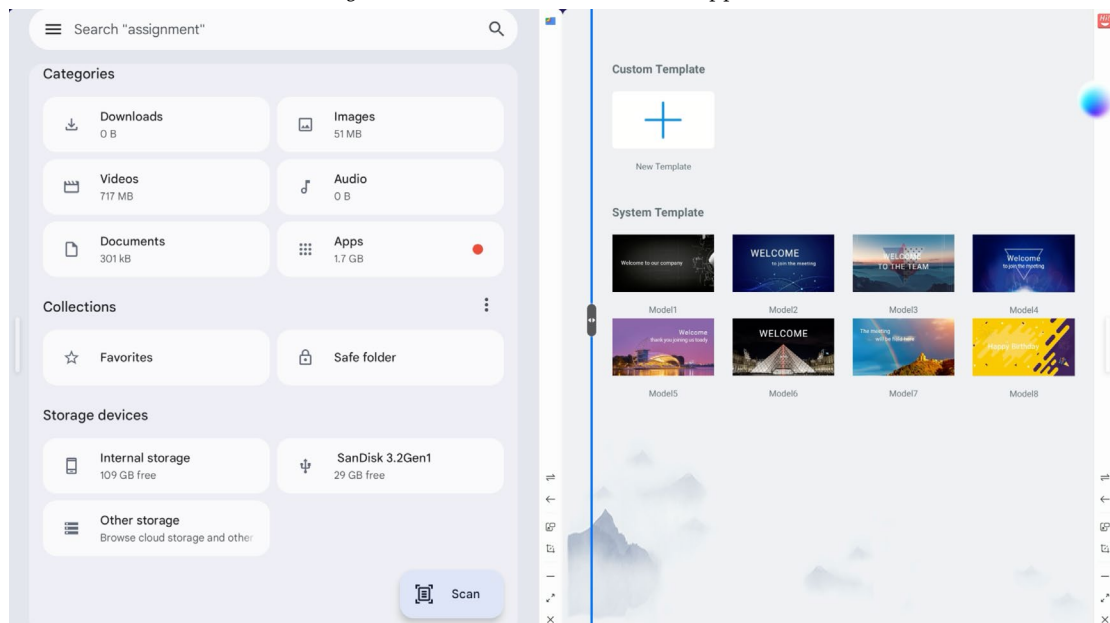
Search "assignment"

Categories

Downloads
0 B

Images
51 MB

Videos
717 MB

Audio
0 B

Documents
301 kB

Apps
1.7 GB

Collections

Favorites

Safe folder

Storage devices

Internal storage
109 GB free

SanDisk 3.2Gen1
29 GB free

Other storage
Browse cloud storage and other

Scan

Custom Template

New Template

System Template

Welcome to our company

WELCOME
to join the meeting

WELCOME
TO THE TEAM

Welcome
to join the meeting

Model1

Model2

Model3

Model4

Welcome
thank you joining us today

WELCOME

The meeting
will be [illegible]

Happy Birthday

Model5

Model6

Model7

Model8